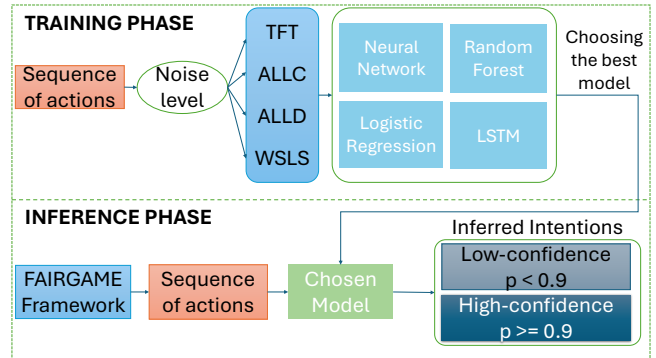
TRAINING PHASE

Sequence of actions

Noise level

TFT

ALLC

ALLD

WSLS

Neural Network

Random Forest

Logistic Regression

LSTM

Choosing the best model

INFERENCE PHASE

FAIRGAME Framework

Sequence of actions

Chosen Model

Inferred Intentions

Low-confidence $p < 0.9$

High-confidence $p >= 0.9$